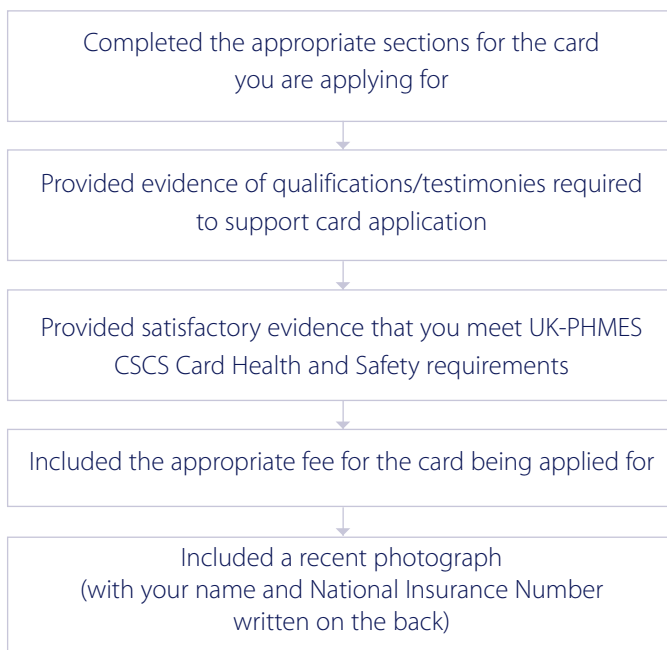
Completed the appropriate sections for the card you are applying for

Provided evidence of qualifications/testimonies required to support card application

Provided satisfactory evidence that you meet UK-PHMES CSCS Card Health and Safety requirements

Included the appropriate fee for the card being applied for

Included a recent photograph (with your name and National Insurance Number written on the back)